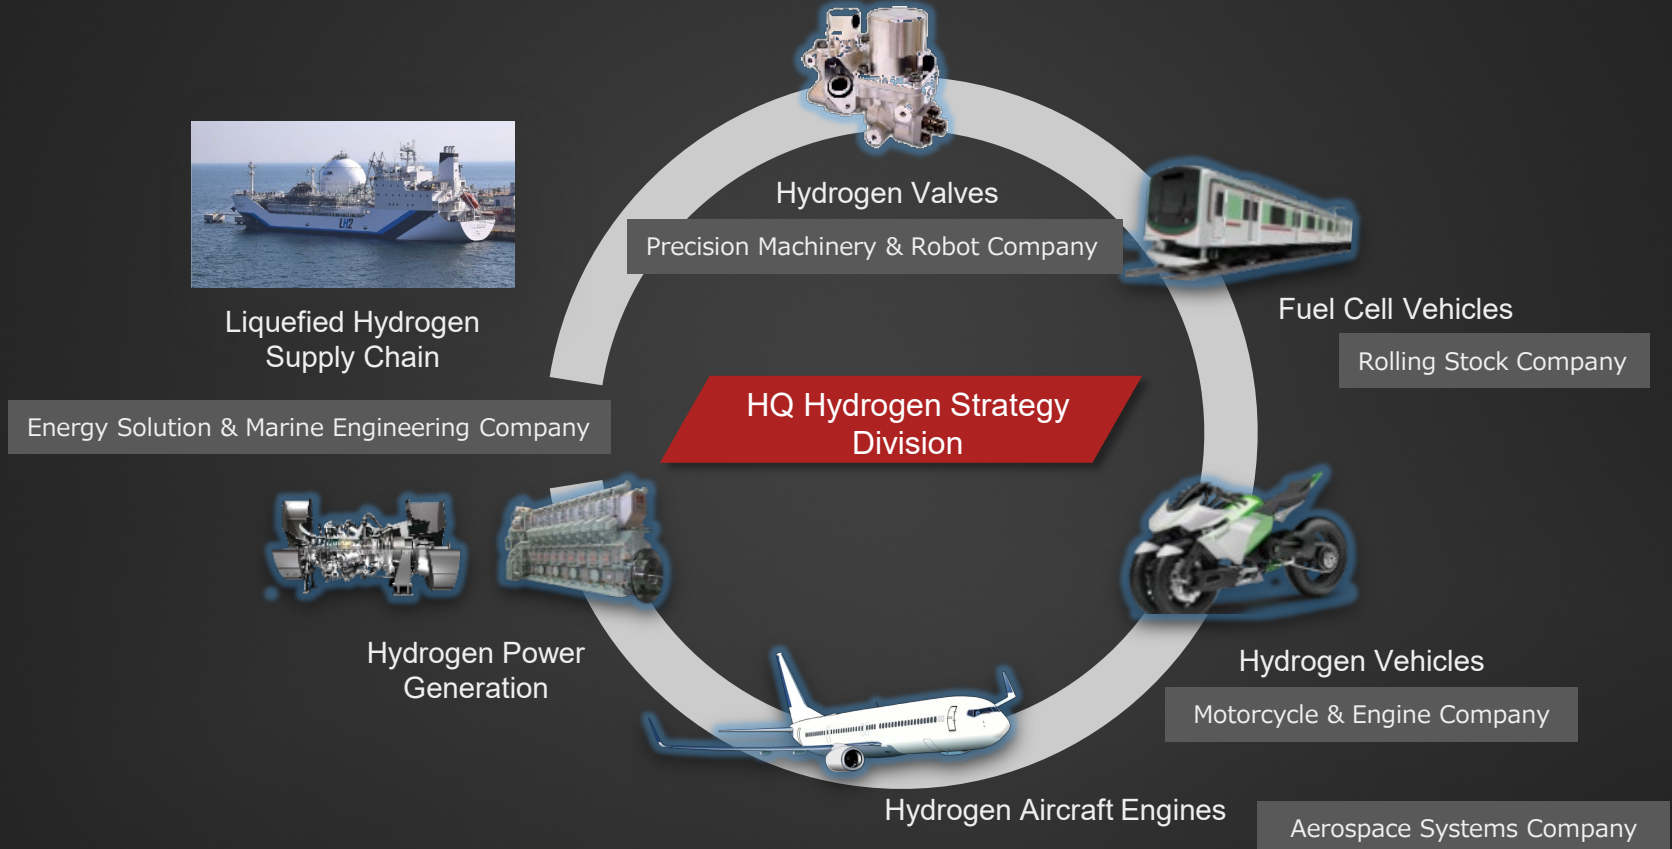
Hydrogen Valves

Precision Machinery & Robot Company

Liquefied Hydrogen Supply Chain

Energy Solution & Marine Engineering Company

Fuel Cell Vehicles

Rolling Stock Company

HQ Hydrogen Strategy Division

Hydrogen Power Generation

Hydrogen Vehicles

Motorcycle & Engine Company

Hydrogen Aircraft Engines

Aerospace Systems Company